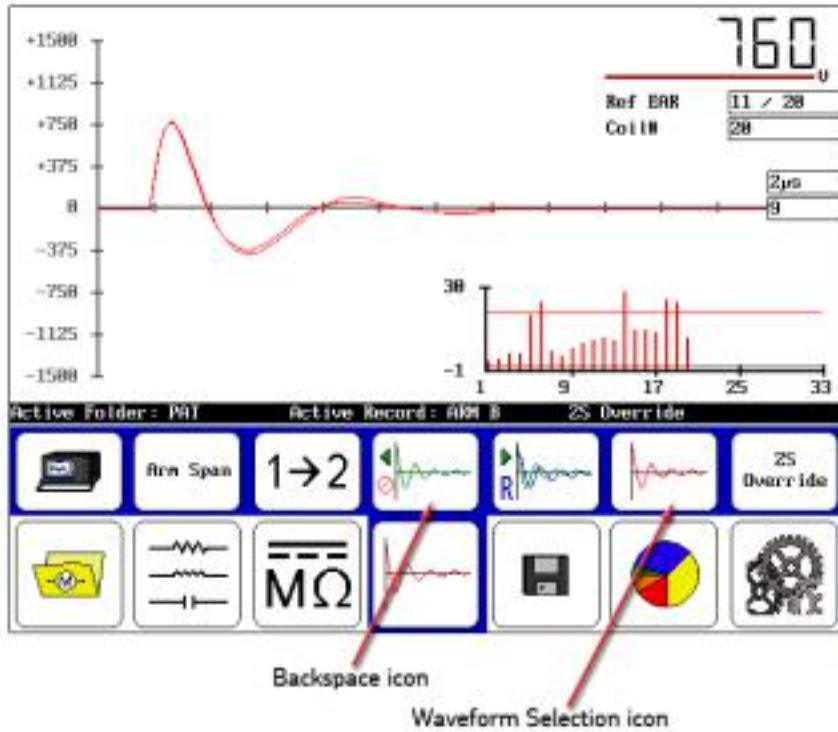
+1500
+1125
+750
+375
0
-375
-750
-1125
-1500

760
V

Ref EAR 11 / 20
Coil# 20

2μs
9

30
-1
1 9 17 25 33

Active Folder: PAT Active Record: ARM B 2S Override

Arm Span
1→2
R
2S Override

MΩ

Backspace icon

Waveform Selection icon